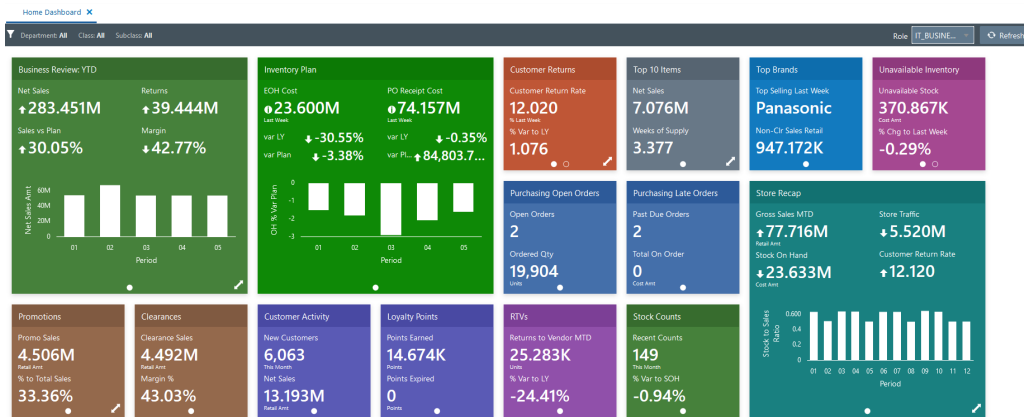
Home Dashboard ✕

Department: All Class: All Subclass: All

Role IT_BUSINE...

Refresh

Business Review: YTD

Net Sales
↑283.451M

Returns
↑39.444M

Sales vs Plan
↑30.05%

Margin
↓42.77%

Net Sales Amt

01 02 03 04 05

Period

Inventory Plan

EOH Cost
↓23.600M
Last Week

PO Receipt Cost
↓74.157M
Last Week

var LY ↓-30.55%

var LY ↓-0.35%

var Plan ↓-3.38%

var Pl... ↑84,803.7...

OH % Var Plan

0
-1
-2
-3

01 02 03 04 05

Period

Customer Returns

Customer Return Rate
12.020
% Last Week

% Var to LY
1.076

Top 10 Items

Net Sales
7.076M

Weeks of Supply
3.377

Top Brands

Top Selling Last Week
Panasonic

Non-Clr Sales Retail
947.172K

Unavailable Inventory

Unavailable Stock
370.867K
Cost Amt

% Chg to Last Week
-0.29%

Purchasing Open Orders

Open Orders
2

Ordered Qty
19,904
Units

Purchasing Late Orders

Past Due Orders
2

Total On Order
0
Cost Amt

Store Recap

Gross Sales MTD
↑77.716M
Retail Amt

Store Traffic
↓5.520M

Stock On Hand
↓23.633M
Retail Amt

Customer Return Rate
↑12.120

Stock to Sales Ratio

0.600
0.400
0.200
0.000

01 02 03 04 05 06 07 08 09 10 11 12

Period

Promotions

Promo Sales
4.506M
Retail Amt

% to Total Sales
33.36%

Clearances

Clearance Sales
4.492M
Retail Amt

Margin %
43.03%

Customer Activity

New Customers
6,063
This Month

Net Sales
13.193M
Retail Amt

Loyalty Points

Points Earned
14.674K
Points

Points Expired
0
Points

RTVs

Returns to Vendor MTD
25.283K
Units

% Var to LY
-24.41%

Stock Counts

Recent Counts
149
This Month

% Var to SOH
-0.94%